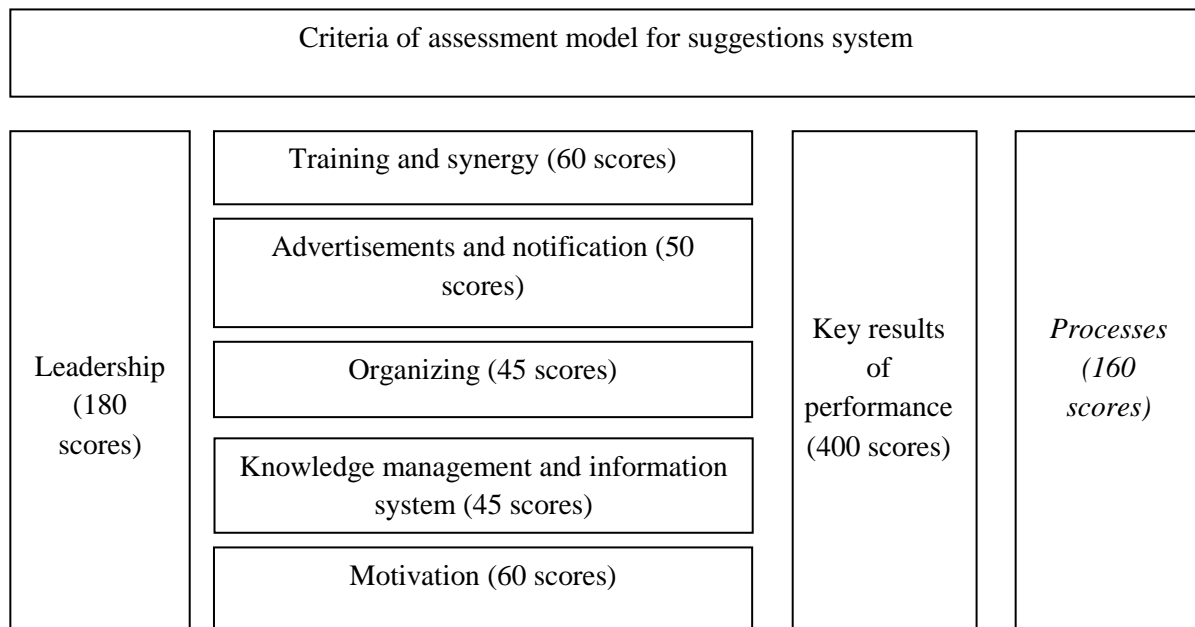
Criteria of assessment model for suggestions system

Leadership (180 scores)

Training and synergy (60 scores)

Advertisements and notification (50 scores)

Organizing (45 scores)

Knowledge management and information system (45 scores)

Motivation (60 scores)

Key results of performance (400 scores)

*Processes (160 scores)*